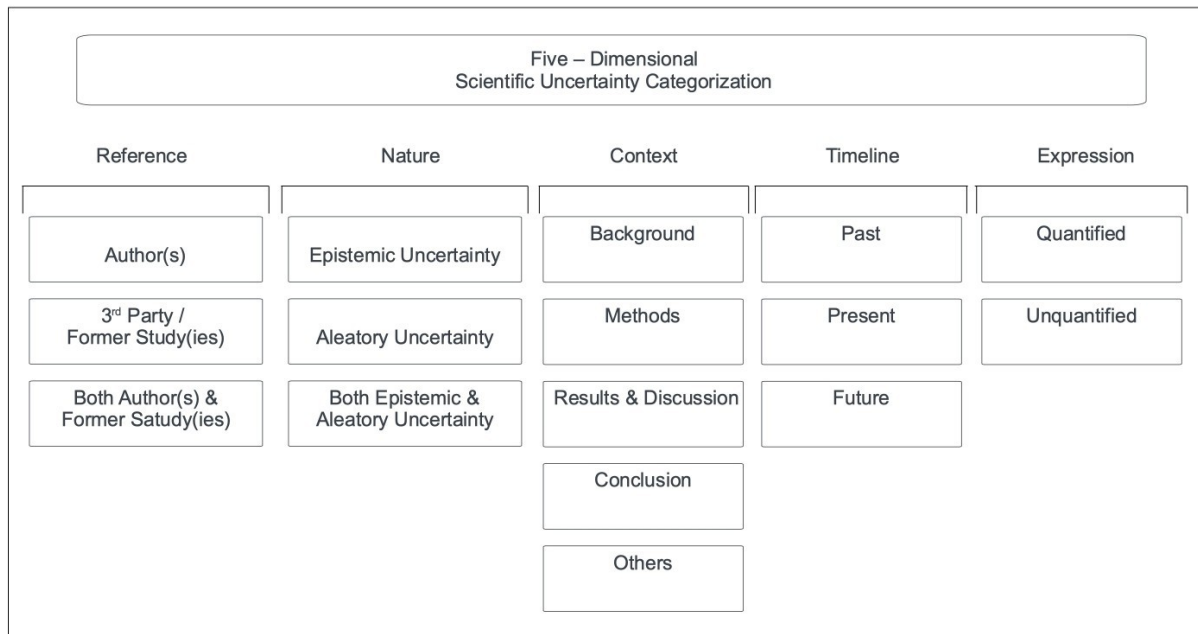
Five – Dimensional
Scientific Uncertainty Categorization

Reference

Author(s)

3rd Party / Former Study(ies)

Both Author(s) & Former Satudy(ies)

Nature

Epistemic Uncertainty

Aleatory Uncertainty

Both Epistemic & Aleatory Uncertainty

Context

Background

Methods

Results & Discussion

Conclusion

Others

Timeline

Past

Present

Future

Expression

Quantified

Unquantified